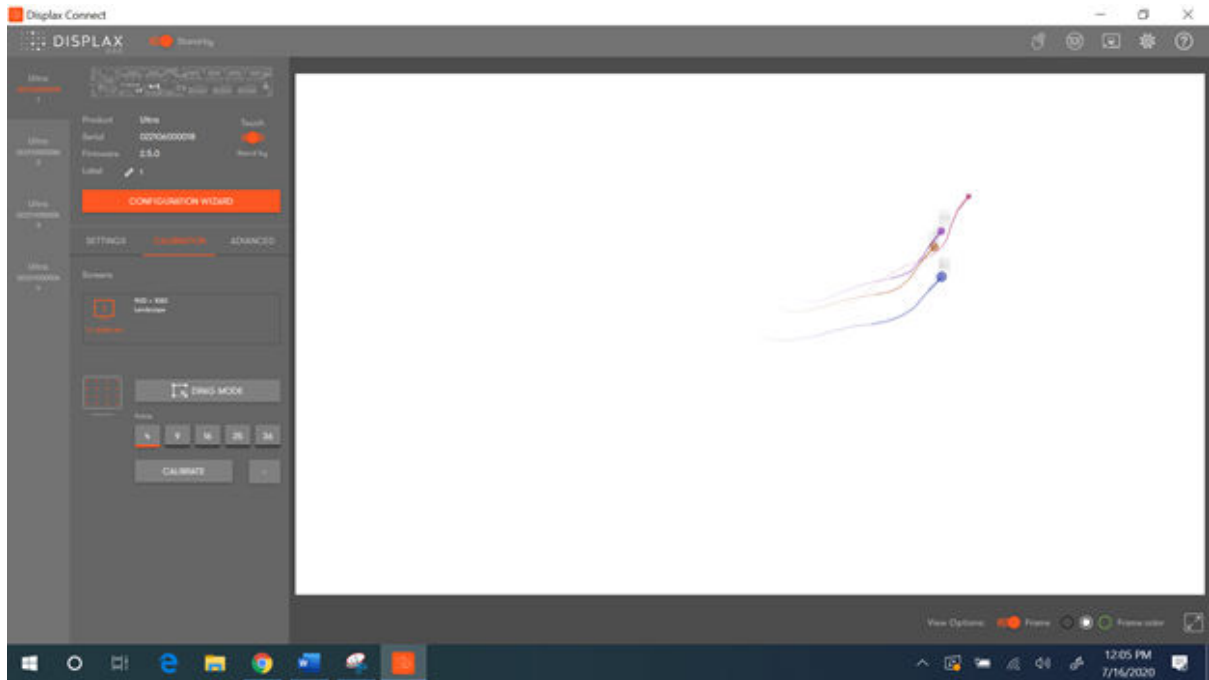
Displax Connect

DISPLAX

Standby

Ultra
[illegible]
1

Ultra
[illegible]
2

Ultra
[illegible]
3

Ultra
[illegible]
4

Product Ultra
Serial 0021060000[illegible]
Firmware 2.5.0
Label 1

Touch
Stand by

CONFIGURATION WIZARD

SETTINGS CALIBRATION ADVANCED

Screens

1920 × 1080
Landscape

DING MODE

Points

4 9 16 25 36

CALIBRATE

View Options: Frame Frame color

12:05 PM
7/16/2020